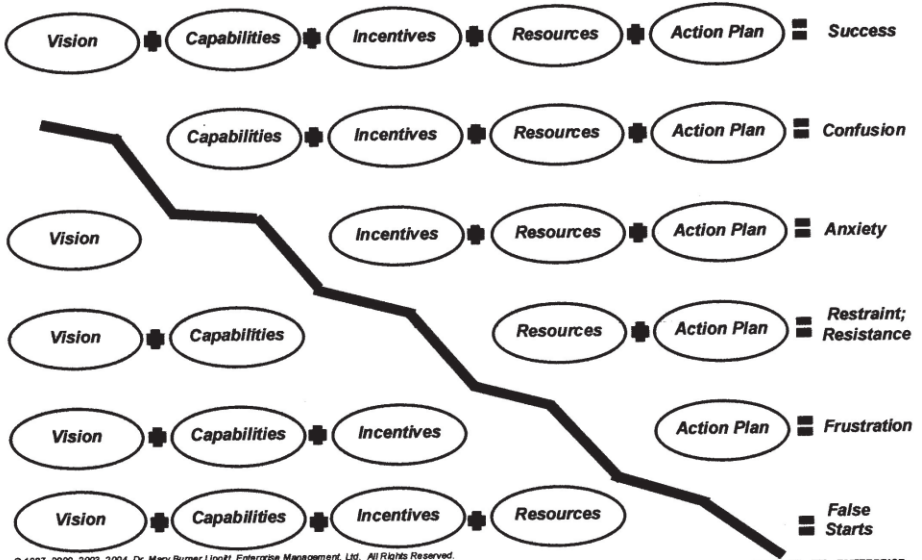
Vision + Capabilities + Incentives + Resources + Action Plan = Success

Capabilities + Incentives + Resources + Action Plan = Confusion

Vision

Incentives + Resources + Action Plan = Anxiety

Vision + Capabilities

Resources + Action Plan = Restraint; Resistance

Vision + Capabilities + Incentives

Action Plan = Frustration

Vision + Capabilities + Incentives + Resources = False Starts

© 1987, 2000, 2003, 2004, Dr. Mary Burner Lippitt, Enterprise Management, Ltd. All Rights Reserved.

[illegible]